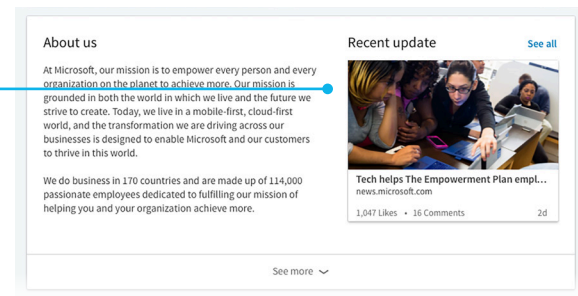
About us

At Microsoft, our mission is to empower every person and every organization on the planet to achieve more. Our mission is grounded in both the world in which we live and the future we strive to create. Today, we live in a mobile-first, cloud-first world, and the transformation we are driving across our businesses is designed to enable Microsoft and our customers to thrive in this world.

We do business in 170 countries and are made up of 114,000 passionate employees dedicated to fulfilling our mission of helping you and your organization achieve more.

Recent update

See all

Tech helps The Empowerment Plan empl...

news.microsoft.com

1,047 Likes • 16 Comments

2d

See more